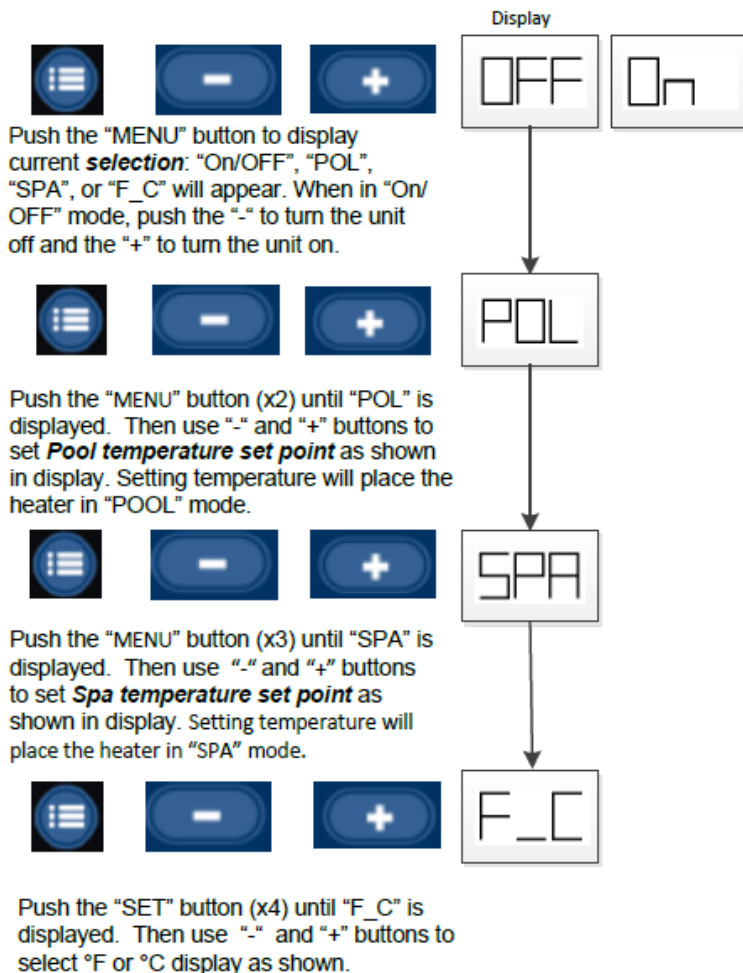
Display

OFF

On

Push the “MENU” button to display current ***selection***: “On/OFF”, “POL”, “SPA”, or “F_C” will appear. When in “On/OFF” mode, push the “-“ to turn the unit off and the “+” to turn the unit on.

POL

Push the “MENU” button (x2) until “POL” is displayed. Then use “-“ and “+” buttons to set ***Pool temperature set point*** as shown in display. Setting temperature will place the heater in “POOL” mode.

SPA

Push the “MENU” button (x3) until “SPA” is displayed. Then use “-“ and “+” buttons to set ***Spa temperature set point*** as shown in display. Setting temperature will place the heater in “SPA” mode.

F_C

Push the “SET” button (x4) until “F_C” is displayed. Then use “-“ and “+” buttons to select °F or °C display as shown.